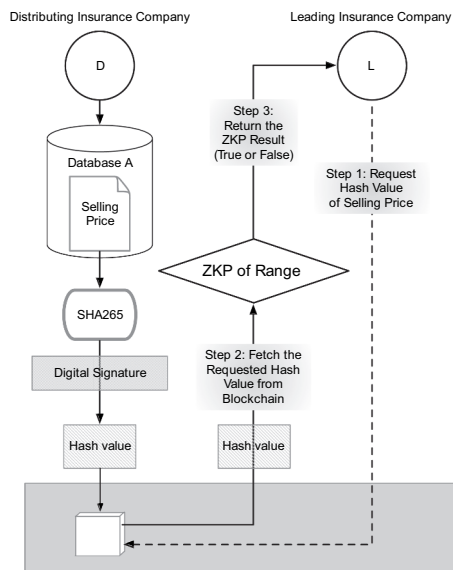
Distributing Insurance Company

Leading Insurance Company

D

L

Database A

Selling Price

SHA265

Digital Signature

Hash value

Step 3: Return the ZKP Result (True or False)

Step 1: Request Hash Value of Selling Price

ZKP of Range

Step 2: Fetch the Requested Hash Value from Blockchain

Hash value